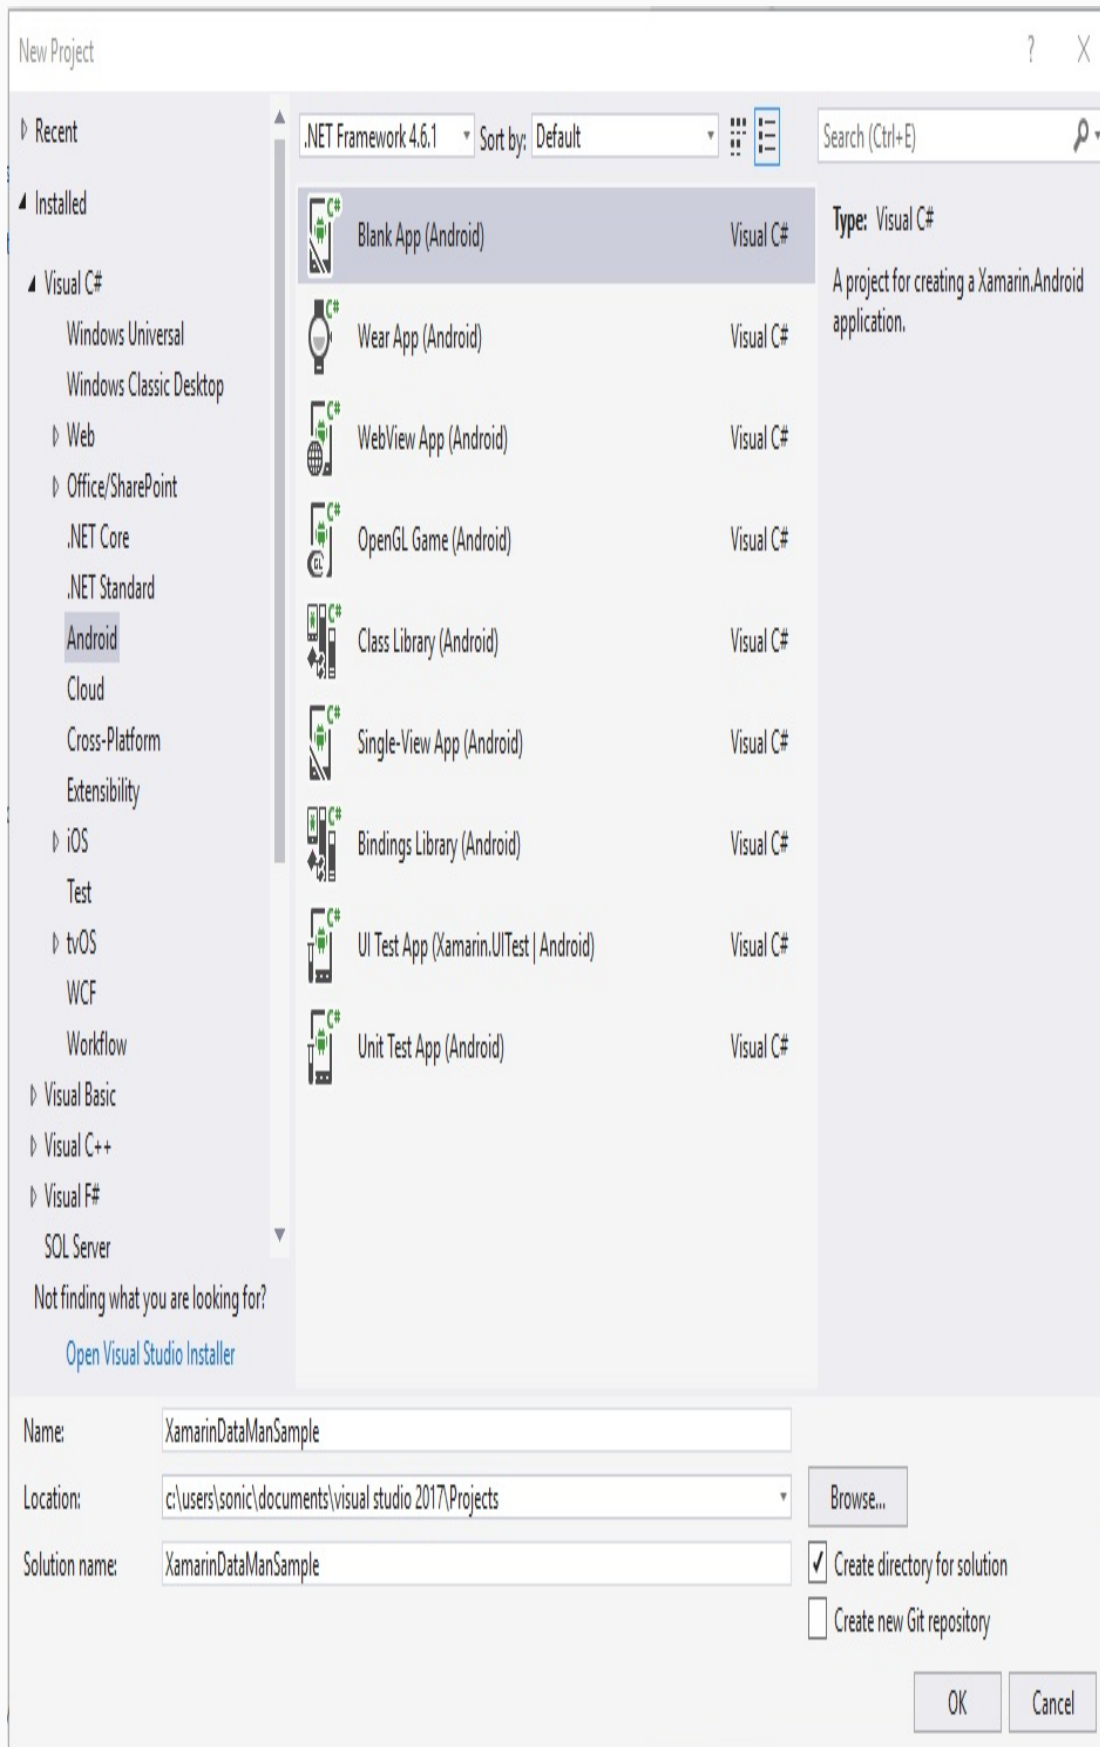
New Project

? X

Recent

Installed

Visual C#

Windows Universal

Windows Classic Desktop

Web

Office/SharePoint

.NET Core

.NET Standard

Android

Cloud

Cross-Platform

Extensibility

iOS

Test

tvOS

WCF

Workflow

Visual Basic

Visual C++

Visual F#

SQL Server

Not finding what you are looking for?

Open Visual Studio Installer

.NET Framework 4.6.1 Sort by: Default

Search (Ctrl+E)

Blank App (Android) Visual C#

Wear App (Android) Visual C#

WebView App (Android) Visual C#

OpenGL Game (Android) Visual C#

Class Library (Android) Visual C#

Single-View App (Android) Visual C#

Bindings Library (Android) Visual C#

UI Test App (Xamarin.UITest | Android) Visual C#

Unit Test App (Android) Visual C#

Type: Visual C#

A project for creating a Xamarin.Android application.

Name: XamarinDataManSample

Location: c:\users\sonic\documents\visual studio 2017\Projects

Browse...

Solution name: XamarinDataManSample

Create directory for solution

Create new Git repository

OK

Cancel